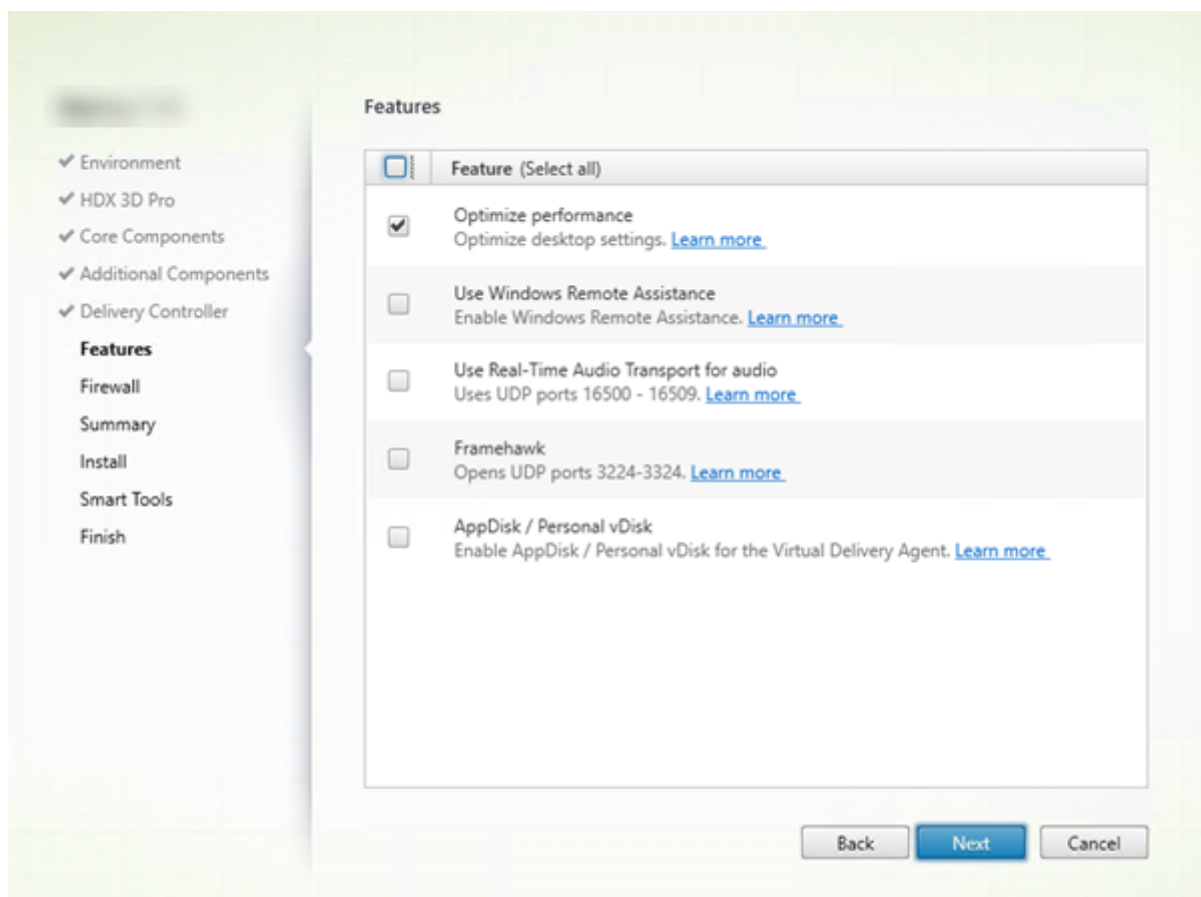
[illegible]

✔ Environment
✔ HDX 3D Pro
✔ Core Components
✔ Additional Components
✔ Delivery Controller
Features
Firewall
Summary
Install
Smart Tools
Finish

Features

Feature (Select all)

Optimize performance
Optimize desktop settings. Learn more

Use Windows Remote Assistance
Enable Windows Remote Assistance. Learn more

Use Real-Time Audio Transport for audio
Uses UDP ports 16500 - 16509. Learn more

Framehawk
Opens UDP ports 3224-3324. Learn more

AppDisk / Personal vDisk
Enable AppDisk / Personal vDisk for the Virtual Delivery Agent. Learn more

Back
Next
Cancel